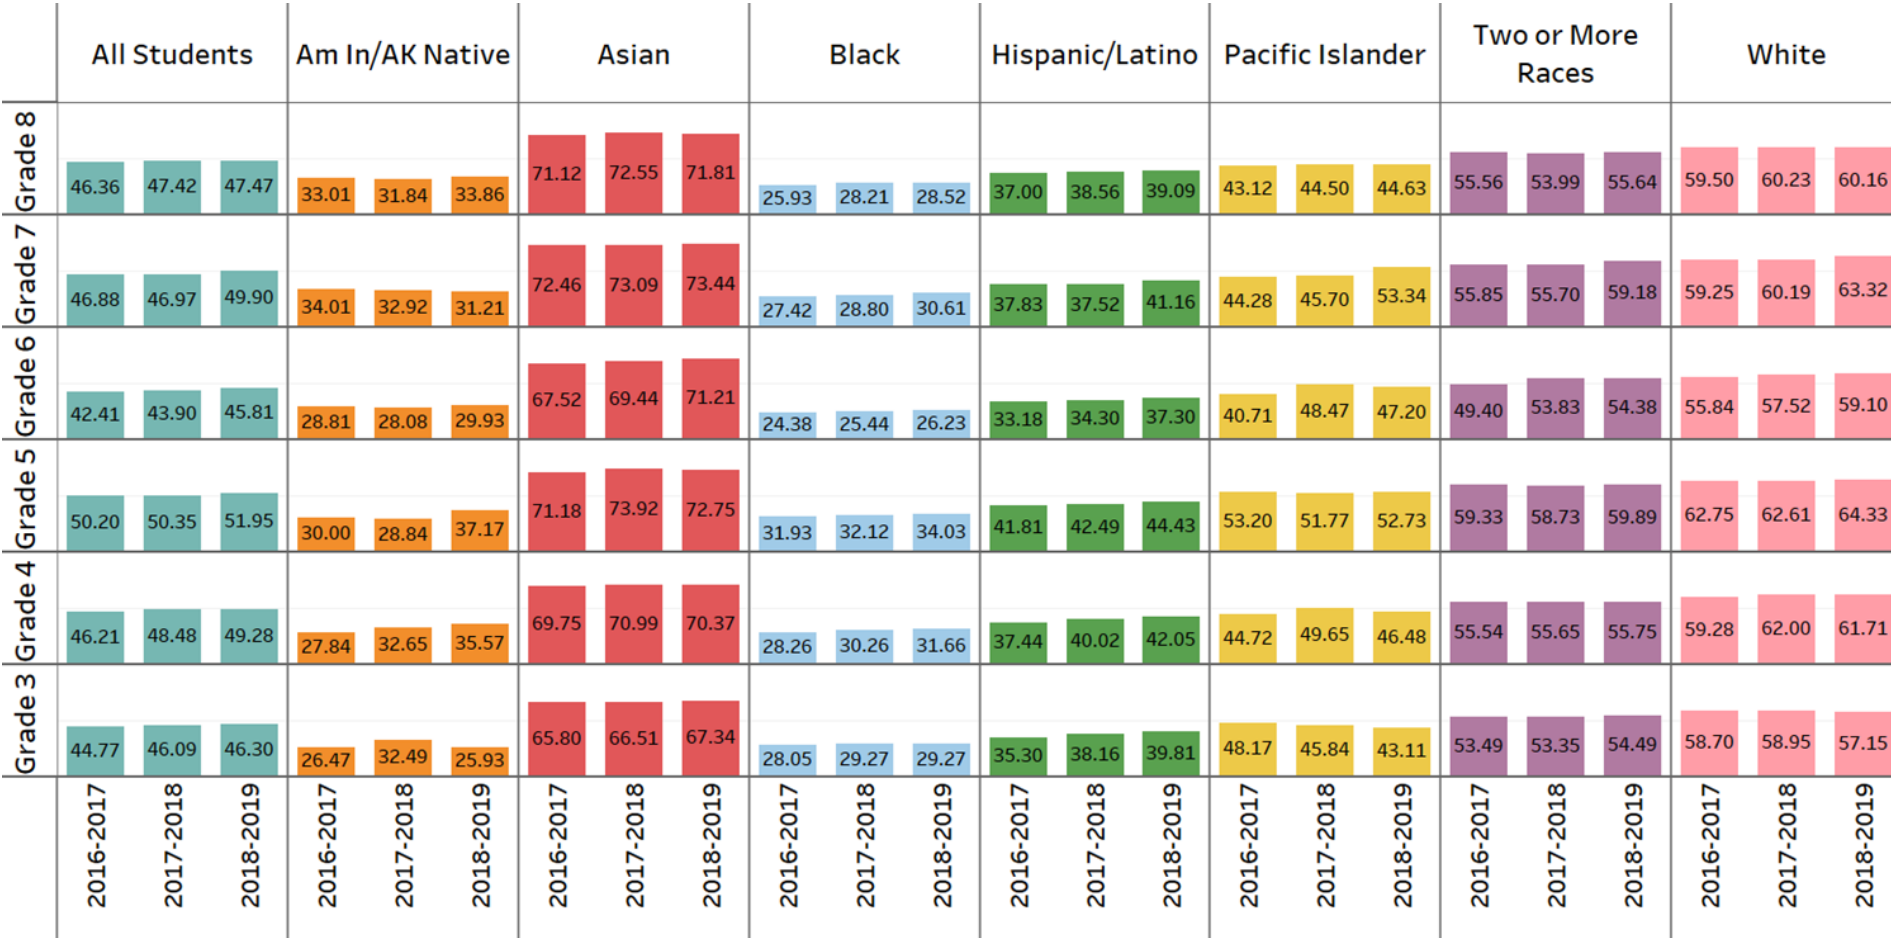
| | All Students | | | Am In/AK Native | | | Asian | | | Black | | | Hispanic/Latino | | | Pacific Islander | | | Two or More Races | | | White | | |
|---|---|---|---|---|---|---|---|---|---|---|---|---|---|---|---|---|---|---|---|---|---|---|---|---|
| Grade 8 | 46.36 | 47.42 | 47.47 | 33.01 | 31.84 | 33.86 | 71.12 | 72.55 | 71.81 | 25.93 | 28.21 | 28.52 | 37.00 | 38.56 | 39.09 | 43.12 | 44.50 | 44.63 | 55.56 | 53.99 | 55.64 | 59.50 | 60.23 | 60.16 |
| Grade 7 | 46.88 | 46.97 | 49.90 | 34.01 | 32.92 | 31.21 | 72.46 | 73.09 | 73.44 | 27.42 | 28.80 | 30.61 | 37.83 | 37.52 | 41.16 | 44.28 | 45.70 | 53.34 | 55.85 | 55.70 | 59.18 | 59.25 | 60.19 | 63.32 |
| Grade 6 | 42.41 | 43.90 | 45.81 | 28.81 | 28.08 | 29.93 | 67.52 | 69.44 | 71.21 | 24.38 | 25.44 | 26.23 | 33.18 | 34.30 | 37.30 | 40.71 | 48.47 | 47.20 | 49.40 | 53.83 | 54.38 | 55.84 | 57.52 | 59.10 |
| Grade 5 | 50.20 | 50.35 | 51.95 | 30.00 | 28.84 | 37.17 | 71.18 | 73.92 | 72.75 | 31.93 | 32.12 | 34.03 | 41.81 | 42.49 | 44.43 | 53.20 | 51.77 | 52.73 | 59.33 | 58.73 | 59.89 | 62.75 | 62.61 | 64.33 |
| Grade 4 | 46.21 | 48.48 | 49.28 | 27.84 | 32.65 | 35.57 | 69.75 | 70.99 | 70.37 | 28.26 | 30.26 | 31.66 | 37.44 | 40.02 | 42.05 | 44.72 | 49.65 | 46.48 | 55.54 | 55.65 | 55.75 | 59.28 | 62.00 | 61.71 |
| Grade 3 | 44.77 | 46.09 | 46.30 | 26.47 | 32.49 | 25.93 | 65.80 | 66.51 | 67.34 | 28.05 | 29.27 | 29.27 | 35.30 | 38.16 | 39.81 | 48.17 | 45.84 | 43.11 | 53.49 | 53.35 | 54.49 | 58.70 | 58.95 | 57.15 |
| | 2016-2017 | 2017-2018 | 2018-2019 | 2016-2017 | 2017-2018 | 2018-2019 | 2016-2017 | 2017-2018 | 2018-2019 | 2016-2017 | 2017-2018 | 2018-2019 | 2016-2017 | 2017-2018 | 2018-2019 | 2016-2017 | 2017-2018 | 2018-2019 | 2016-2017 | 2017-2018 | 2018-2019 | 2016-2017 | 2017-2018 | 2018-2019 |